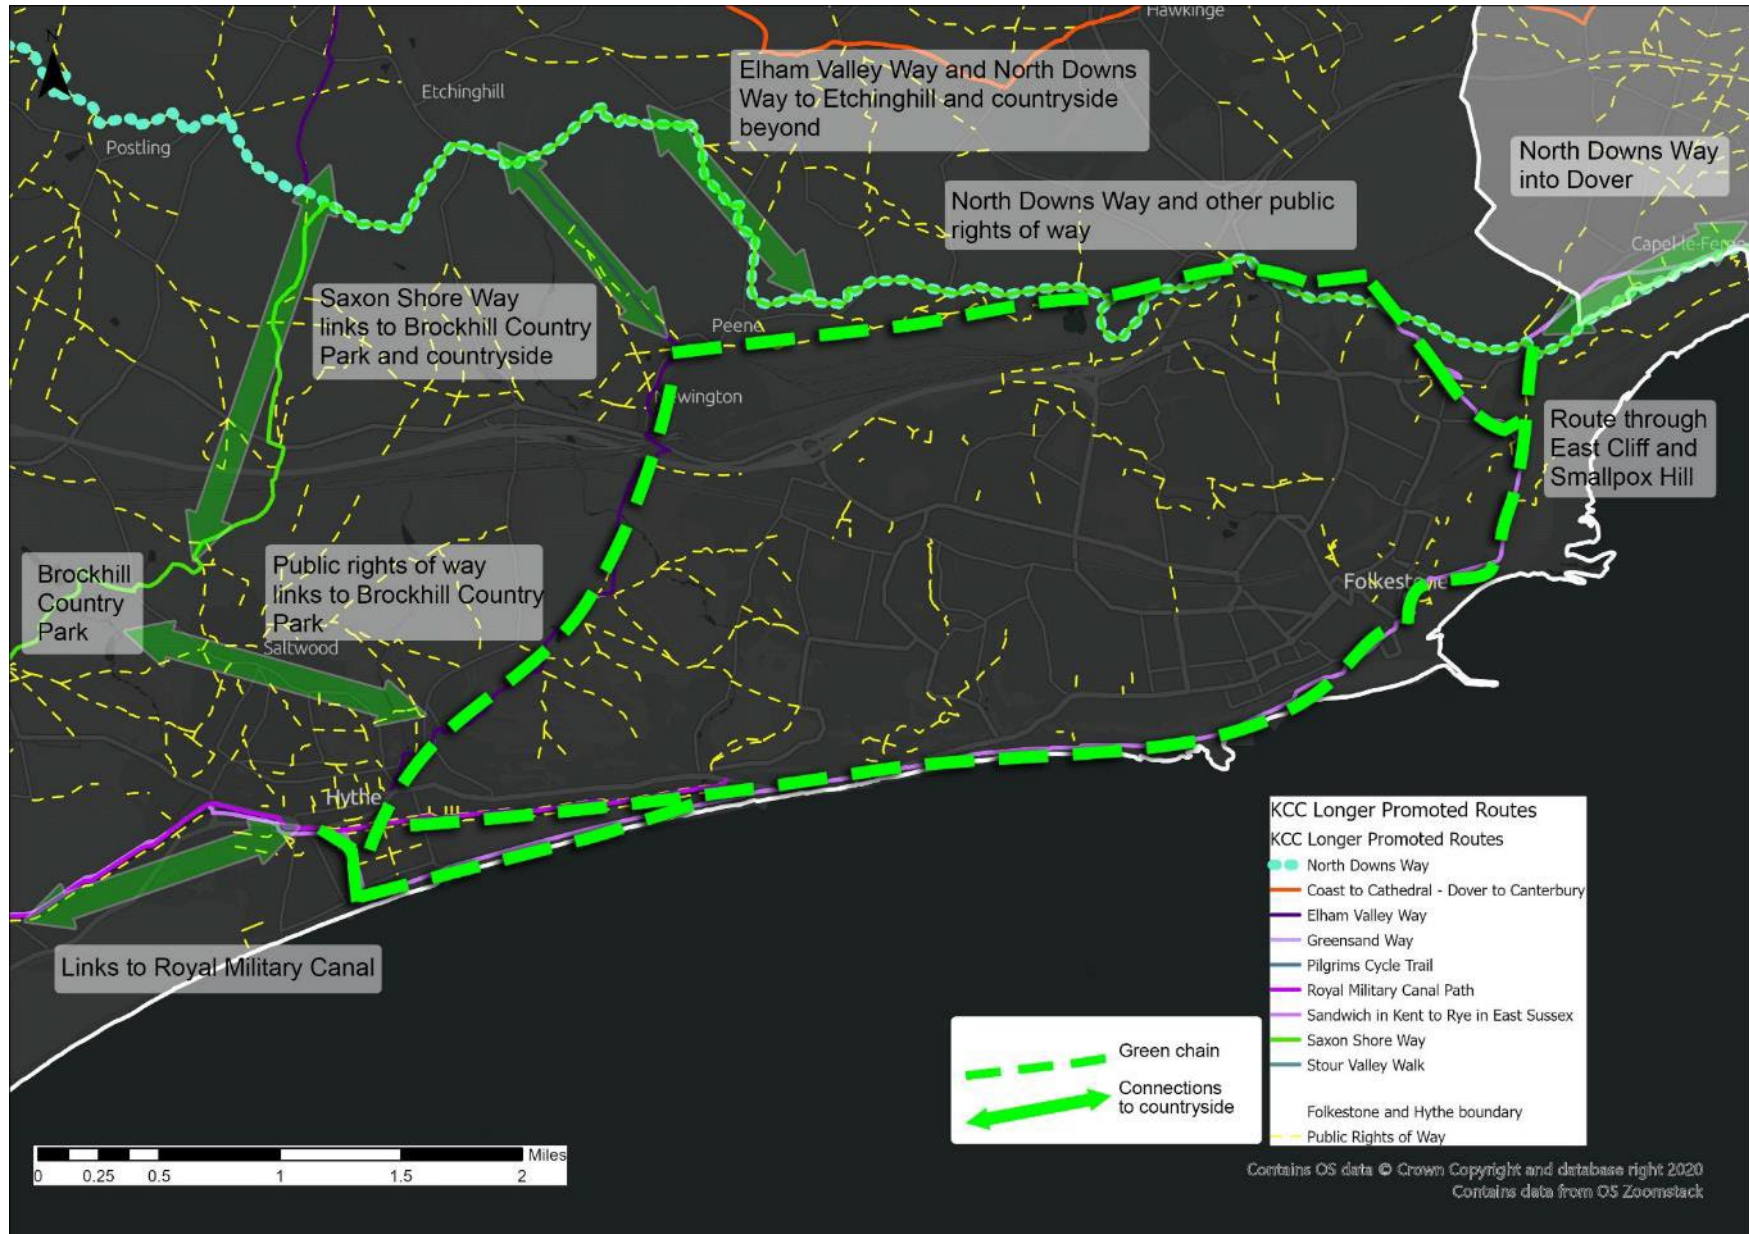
N

Hawkinge

Etchinghill

Postling

Elham Valley Way and North Downs Way to Etchinghill and countryside beyond

North Downs Way into Dover

North Downs Way and other public rights of way

Capel-le-Fe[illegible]

Saxon Shore Way links to Brockhill Country Park and countryside

Peene

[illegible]wington

Route through East Cliff and Smallpox Hill

Brockhill Country Park

Public rights of way links to Brockhill Country Park

Saltwood

Folkest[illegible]

Hythe

Links to Royal Military Canal

KCC Longer Promoted Routes
KCC Longer Promoted Routes
North Downs Way
Coast to Cathedral - Dover to Canterbury
Elham Valley Way
Greensand Way
Pilgrims Cycle Trail
Royal Military Canal Path
Sandwich in Kent to Rye in East Sussex
Saxon Shore Way
Stour Valley Walk
Folkestone and Hythe boundary
Public Rights of Way

Green chain
Connections to countryside

0 0.25 0.5 1 1.5 2 Miles

Contains OS data © Crown Copyright and database right 2020
Contains data from OS Zoomstack